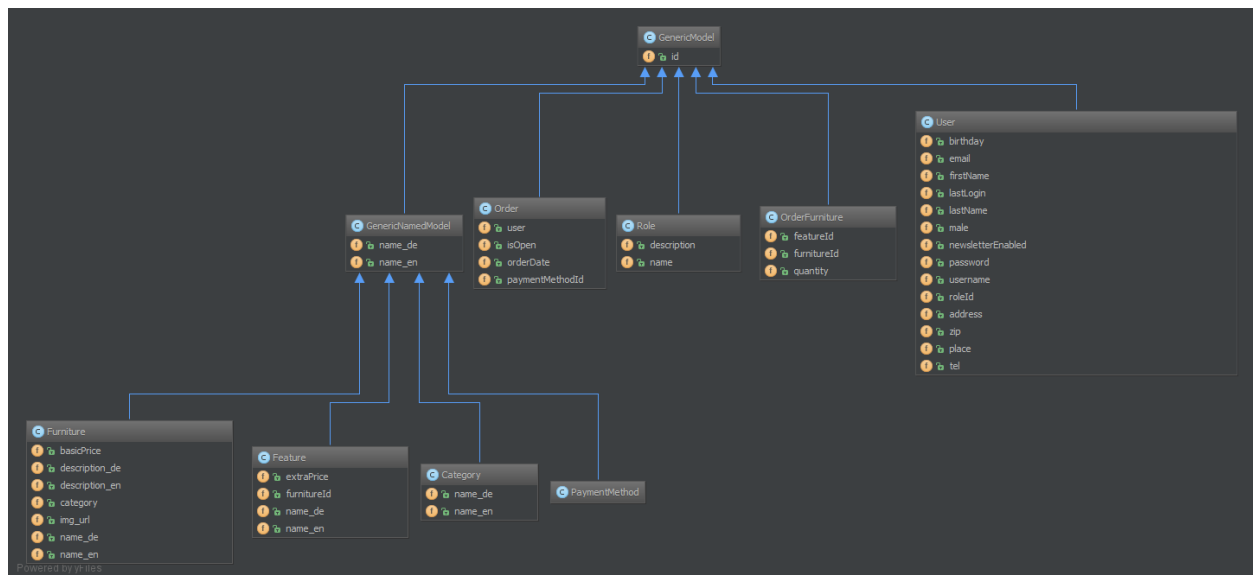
C GenericModel
f id

C GenericNamedModel
f name_de
f name_en

C Order
f user
f isOpen
f orderDate
f paymentMethodId

C Role
f description
f name

C OrderFurniture
f featureId
f furnitureId
f quantity

C User
f birthday
f email
f firstName
f lastLogin
f lastName
f male
f newsletterEnabled
f password
f username
f roleId
f address
f zip
f place
f tel

C Furniture
f basicPrice
f description_de
f description_en
f category
f img_url
f name_de
f name_en

C Feature
f extraPrice
f furnitureId
f name_de
f name_en

C Category
f name_de
f name_en

C PaymentMethod

Powered by yFiles